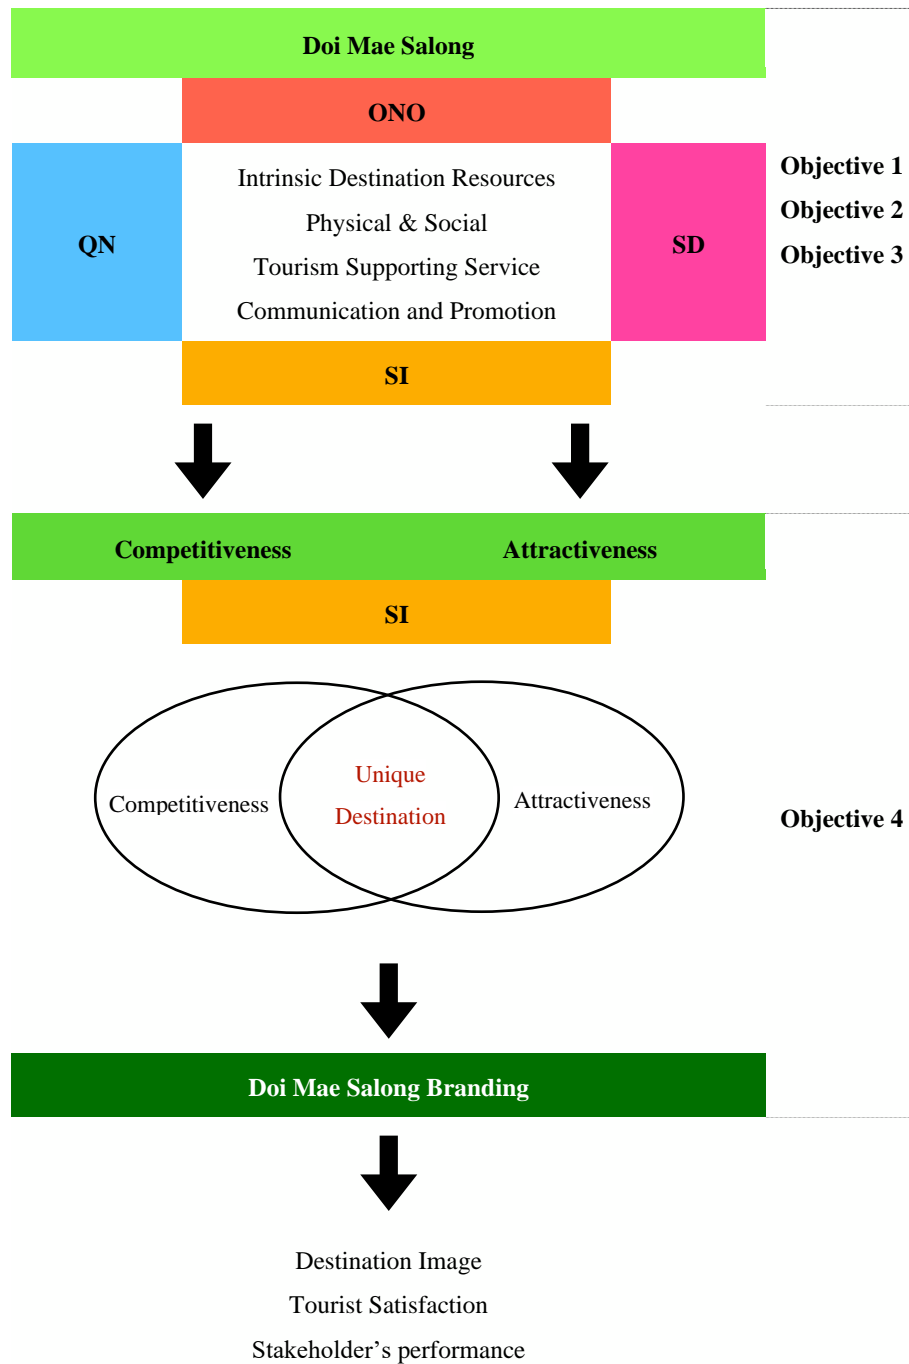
Doi Mae Salong

ONO

QN

Intrinsic Destination Resources
Physical & Social
Tourism Supporting Service
Communication and Promotion

SD

Objective 1
Objective 2
Objective 3

SI

Competitiveness

Attractiveness

SI

Competitiveness

Unique Destination

Attractiveness

Objective 4

Doi Mae Salong Branding

Destination Image
Tourist Satisfaction
Stakeholder’s performance